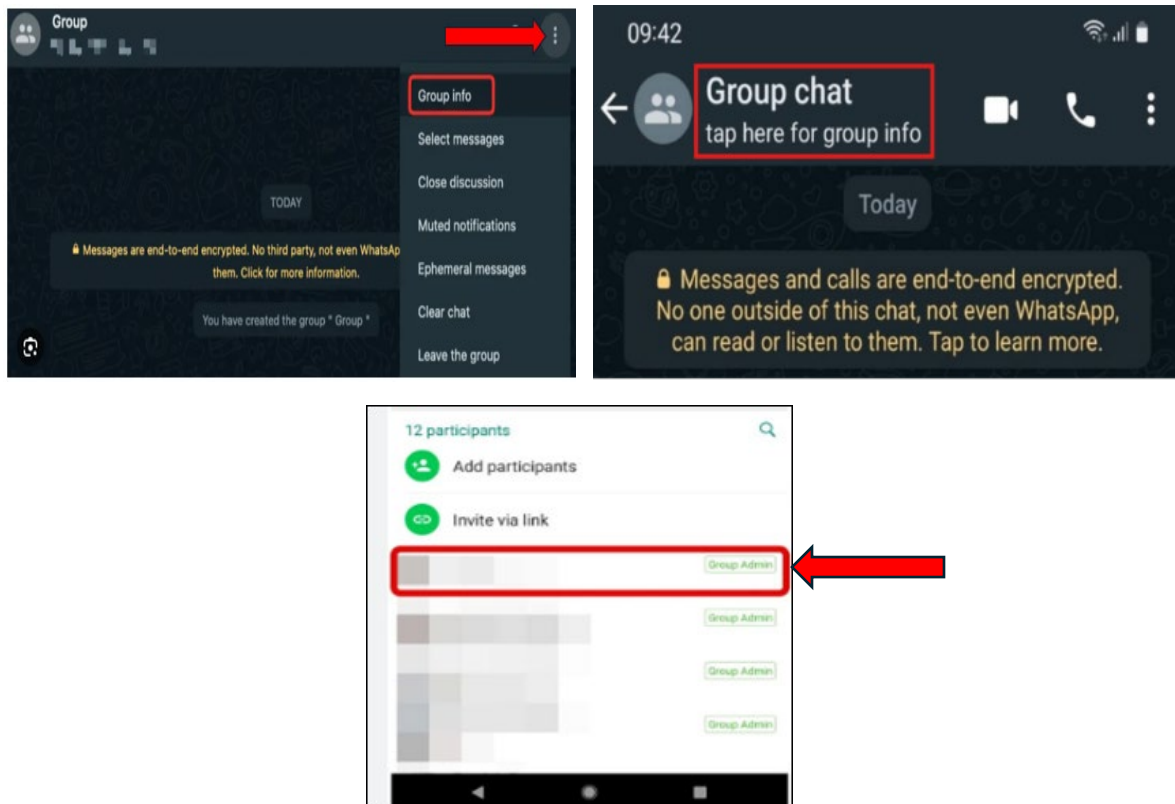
Group

Group info
Select messages
Close discussion
Muted notifications
Ephemeral messages
Clear chat
Leave the group

TODAY

Messages are end-to-end encrypted. No third party, not even WhatsApp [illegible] them. Click for more information.

You have created the group " Group "

09:42

Group chat
tap here for group info

Today

Messages and calls are end-to-end encrypted. No one outside of this chat, not even WhatsApp, can read or listen to them. Tap to learn more.

12 participants
Add participants
Invite via link
Group Admin
Group Admin
Group Admin
Group Admin